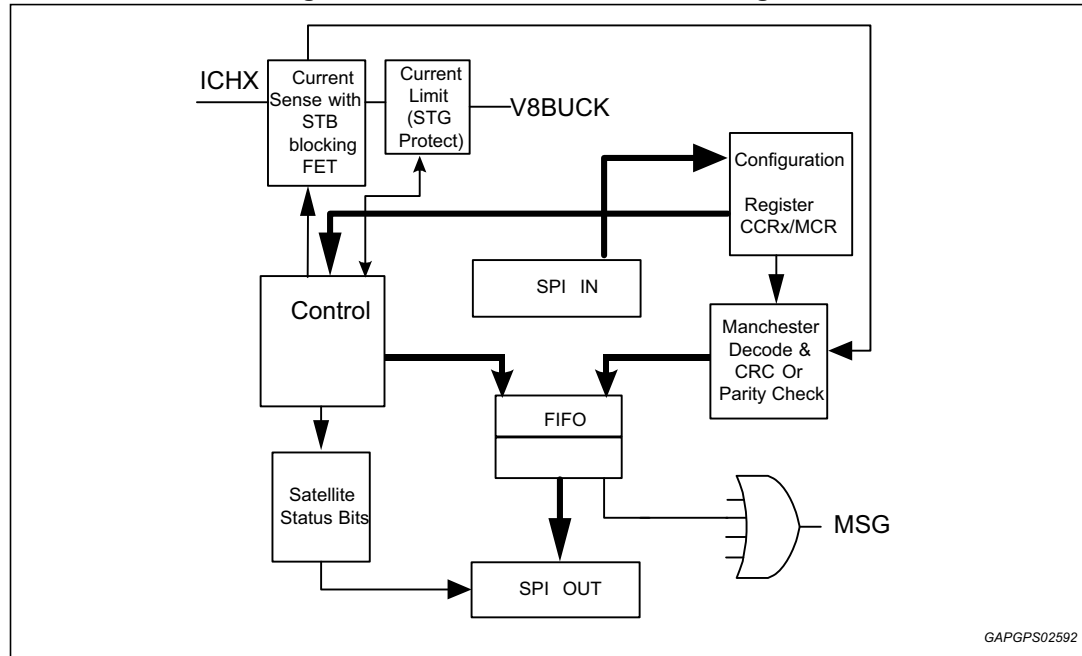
ICHX

Current Sense with STB blocking FET

Current Limit (STG Protect)

V8BUCK

Configuration

Register CCRx/MCR

SPI IN

Control

Manchester Decode & CRC Or Parity Check

FIFO

Satellite Status Bits

MSG

SPI OUT

GAPGPS02592